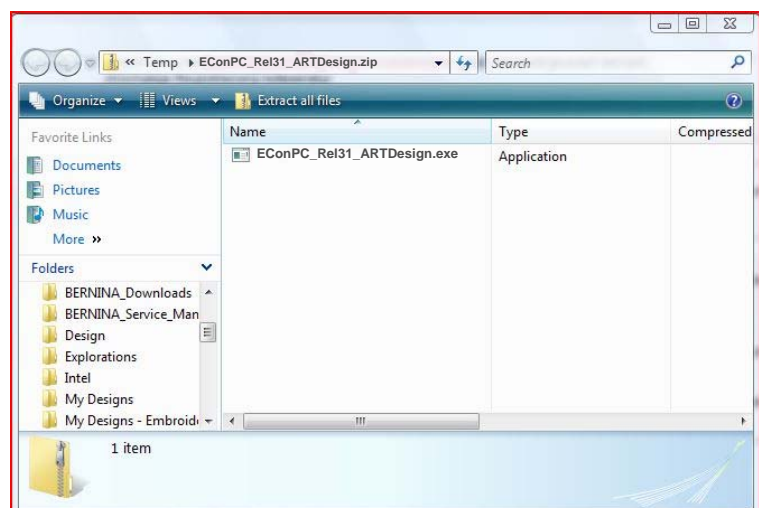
« Temp ▸ EConPC_Rel31_ARTDesign.zip

Search

Organize ▾ Views ▾ Extract all files

Favorite Links

Documents

Pictures

Music

More »

Folders

BERNINA_Downloads

BERNINA_Service_Man

Design

Explorations

Intel

My Designs

My Designs - Embroid

| Name | Type | Compressed |
|---|---|---|
| EConPC_Rel31_ARTDesign.exe | Application | |

1 item